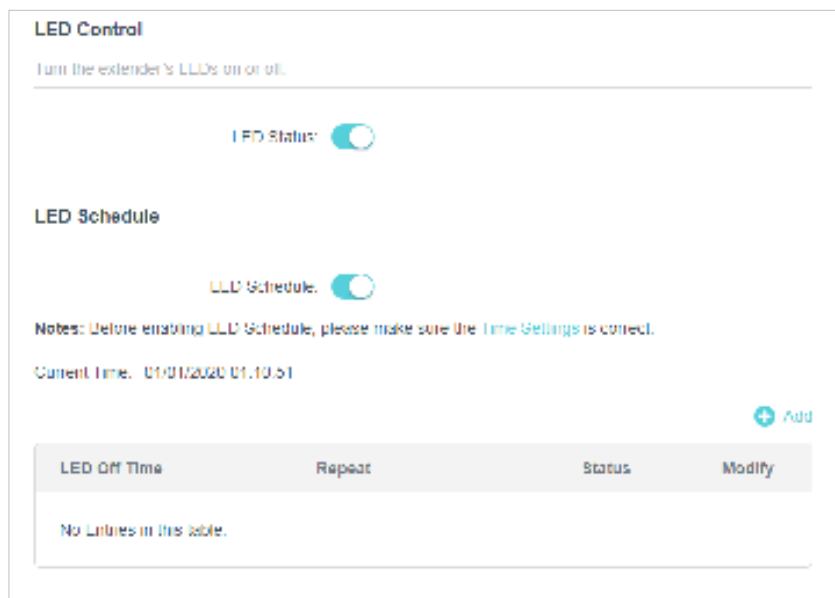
LED Control

Turn the extender's LEDs on or off.

LED Status:

LED Schedule

LED Schedule:

Notes: Before enabling LED Schedule, please make sure the Time Settings is correct.

Current Time: 01/01/2020 01:10:51

Add

| LED Off Time | Repeat | Status | Modify |
|---|---|---|---|
| No Entries in this table. | | | |